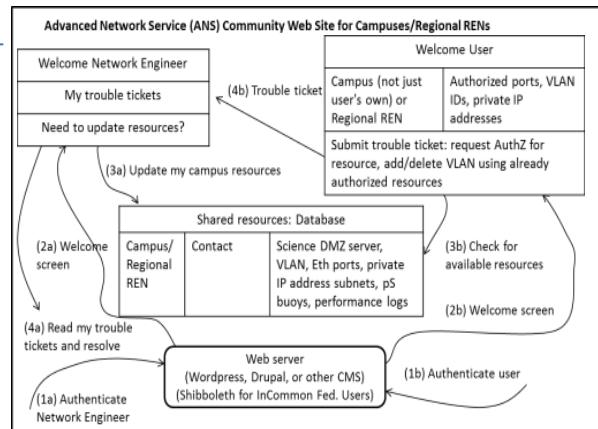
Advanced Network Service (ANS) Community Web Site for Campuses/Regional RENs

Welcome Network Engineer

My trouble tickets

Need to update resources?

(4b) Trouble ticket

Welcome User

Campus (not just user's own) or Regional REN

Authorized ports, VLAN IDs, private IP addresses

Submit trouble ticket: request AuthZ for resource, add/delete VLAN using already authorized resources

(3a) Update my campus resources

Shared resources: Database

| Campus/ Regional REN | Contact | Science DMZ server, VLAN, Eth ports, private IP address subnets, pS buoys, performance logs |
|---|---|---|

(2a) Welcome screen

(3b) Check for available resources

(2b) Welcome screen

(4a) Read my trouble tickets and resolve

Web server
(Wordpress, Drupal, or other CMS)
(Shibboleth for InCommon Fed. Users)

(1b) Authenticate user

(1a) Authenticate Network Engineer